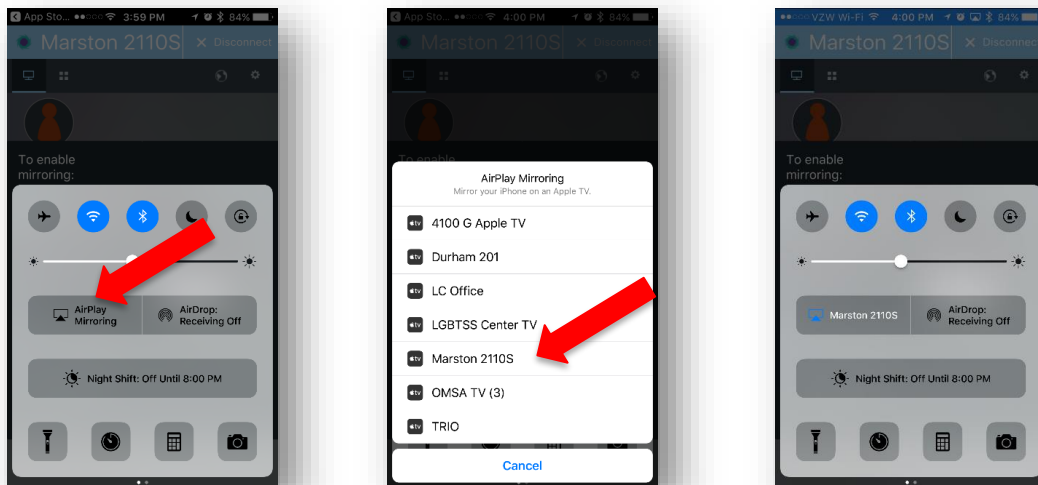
App Sto... 3:59 PM 84%

Marston 2110S

Disconnect

To enable mirroring:

AirPlay Mirroring

AirDrop: Receiving Off

Night Shift: Off Until 8:00 PM

App Sto... 4:00 PM 84%

Marston 2110S

Disconnect

To enable

AirPlay Mirroring

Mirror your iPhone on an Apple TV.

4100 G Apple TV

Durham 201

LC Office

LGBTSS Center TV

Marston 2110S

OMSA TV (3)

TRIO

Cancel

VZW Wi-Fi 4:00 PM 84%

Marston 2110S

Disconnect

To enable mirroring:

Marston 2110S

AirDrop: Receiving Off

Night Shift: Off Until 8:00 PM